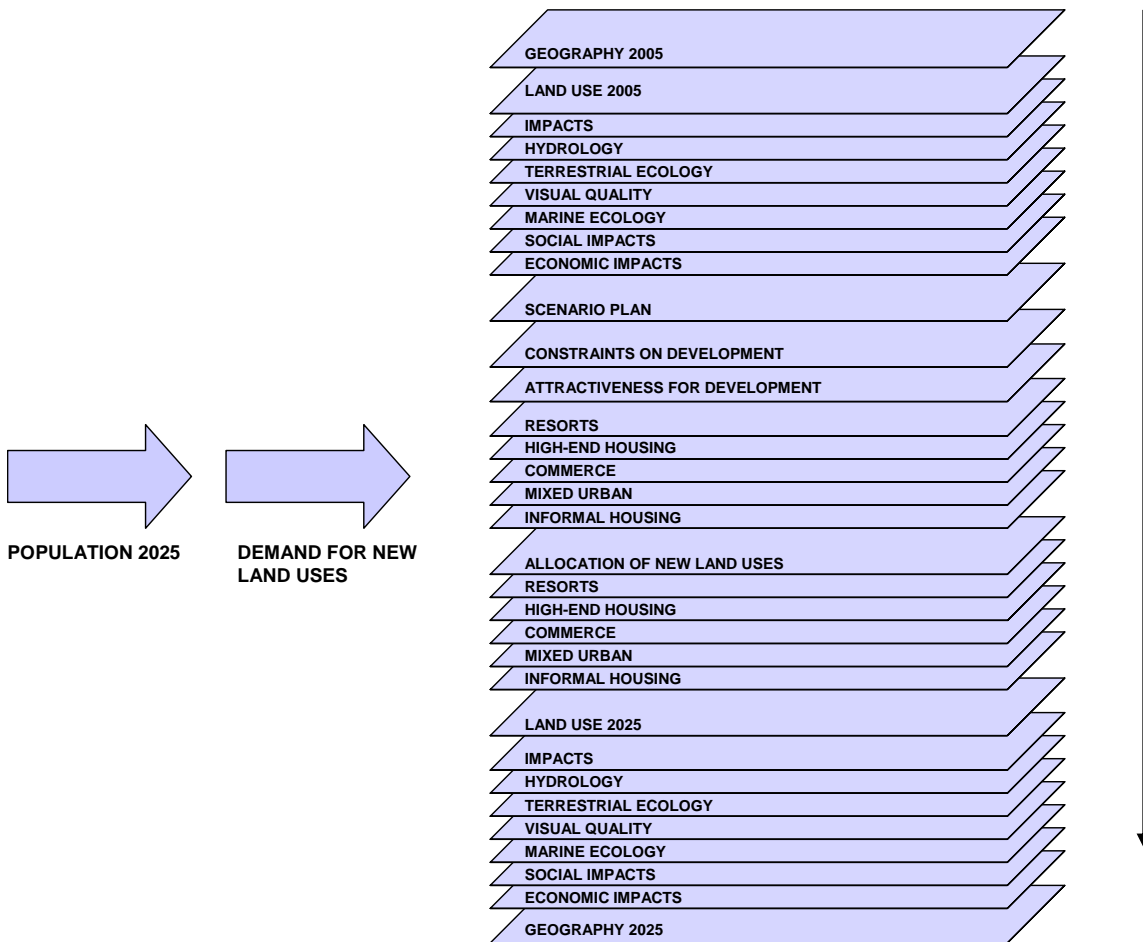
POPULATION 2025

DEMAND FOR NEW LAND USES

GEOGRAPHY 2005
LAND USE 2005
IMPACTS
HYDROLOGY
TERRESTRIAL ECOLOGY
VISUAL QUALITY
MARINE ECOLOGY
SOCIAL IMPACTS
ECONOMIC IMPACTS
SCENARIO PLAN
CONSTRAINTS ON DEVELOPMENT
ATTRACTIVENESS FOR DEVELOPMENT
RESORTS
HIGH-END HOUSING
COMMERCE
MIXED URBAN
INFORMAL HOUSING
ALLOCATION OF NEW LAND USES
RESORTS
HIGH-END HOUSING
COMMERCE
MIXED URBAN
INFORMAL HOUSING
LAND USE 2025
IMPACTS
HYDROLOGY
TERRESTRIAL ECOLOGY
VISUAL QUALITY
MARINE ECOLOGY
SOCIAL IMPACTS
ECONOMIC IMPACTS
GEOGRAPHY 2025